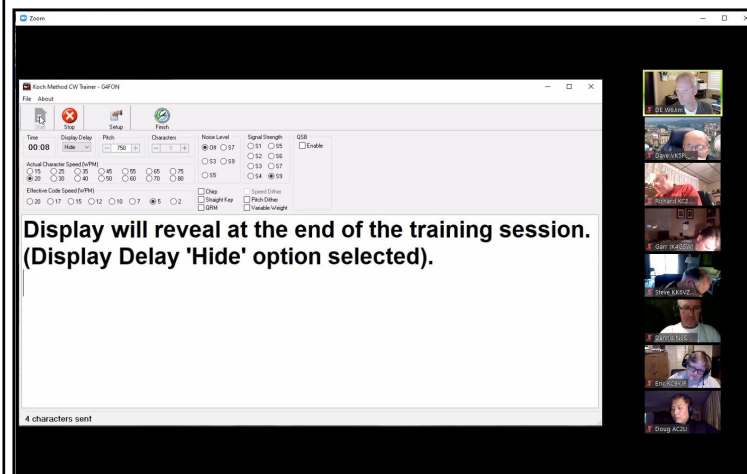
Zoom

Koch Method CW Trainer - G4FON

File About

Start Stop Setup Finish

Time 00:08

Display Delay Hide

Pitch 750

Characters 1

Noise Level S9 S7 S3 S9 S5

Signal Strength S1 S5 S2 S6 S3 S7 S4 S9

QSB Enable

Actual Character Speed (WPM) 15 25 35 45 55 65 75 20 30 40 50 60 70 80

Effective Code Speed (WPM) 20 17 15 12 10 7 5 2

Chirp Straight Key QRM

Speed Dither Pitch Dither Variable Weight

Display will reveal at the end of the training session. (Display Delay 'Hide' option selected).

4 characters sent

DE W6.km

Dave VK5P...

Richard KCZ...

Garr (K4BZV)

Steve KK6VZ...

Dennis N6S...

Eric KC9UR

Doug AC2U